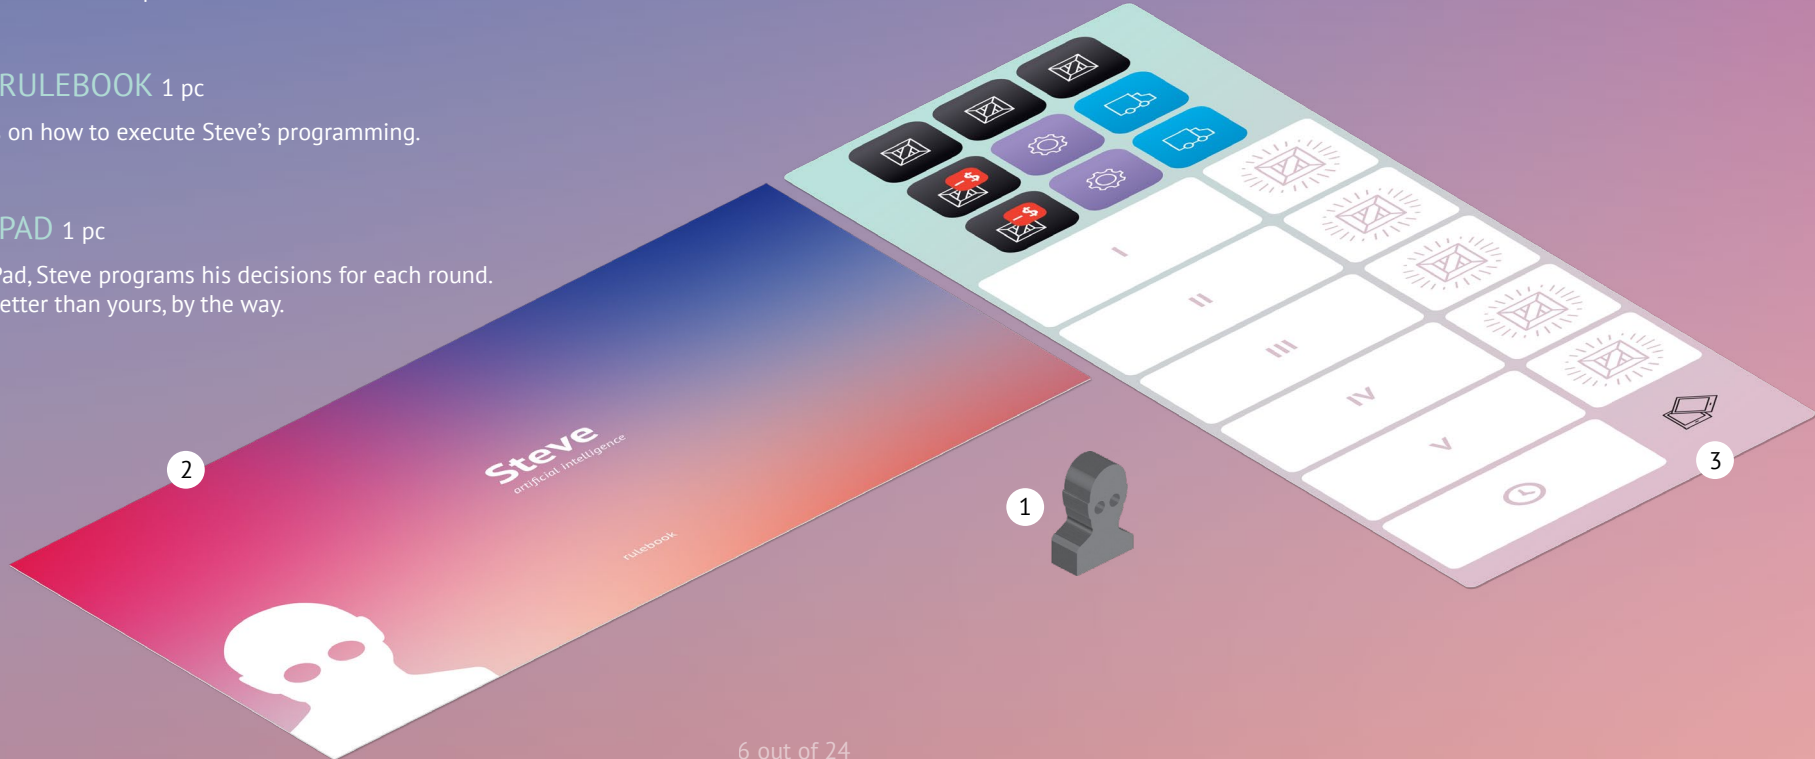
RULEBOOK 1 pc

on how to execute Steve's programming.

PAD 1 pc

Pad, Steve programs his decisions for each round. etter than yours, by the way.

Steve
artificial intelligence

rulebook

2

1

3

–$

–$

I

II

III

IV

V

6 out of 24